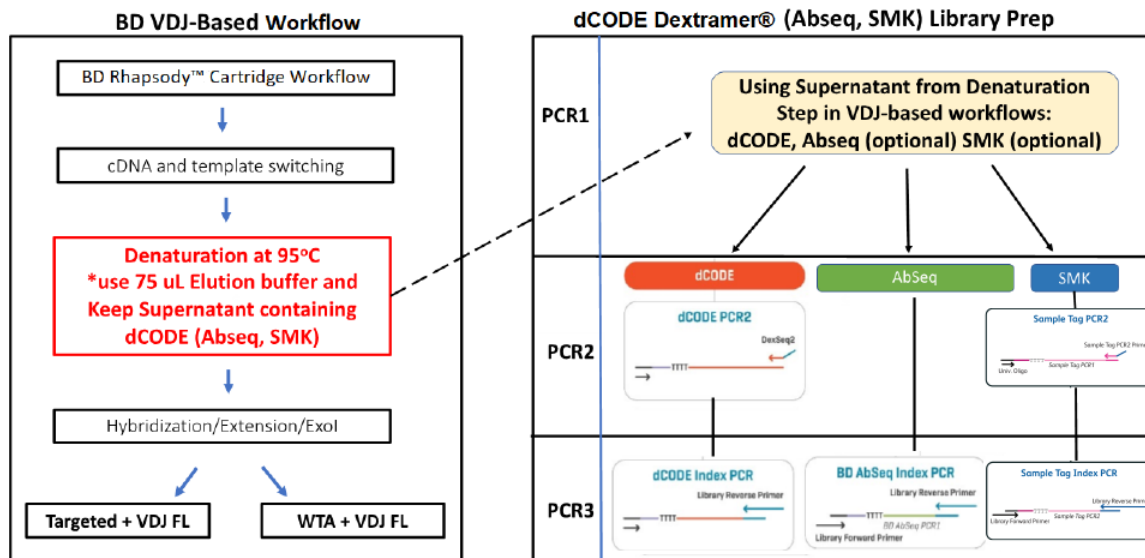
BD VDJ-Based Workflow

BD Rhapsody™ Cartridge Workflow

cDNA and template switching

Denaturation at 95ºC
*use 75 uL Elution buffer and Keep Supernatant containing dCODE (Abseq, SMK)

Hybridization/Extension/ExoI

Targeted + VDJ FL

WTA + VDJ FL

dCODE Dextramer® (Abseq, SMK) Library Prep

PCR1

Using Supernatant from Denaturation Step in VDJ-based workflows: dCODE, Abseq (optional) SMK (optional)

PCR2

dCODE

AbSeq

SMK

dCODE PCR2

DexSeq2

TTTT

Sample Tag PCR2

Sample Tag PCR2 Primer

Univ. Oligo

Sample Tag PCR1

PCR3

dCODE Index PCR

Library Reverse Primer

TTTT

BD AbSeq Index PCR

Library Reverse Primer

BD AbSeq PCR1

Library Forward Primer

Sample Tag Index PCR

Library Reverse Primer

Library Forward Primer

Sample Tag PCR2